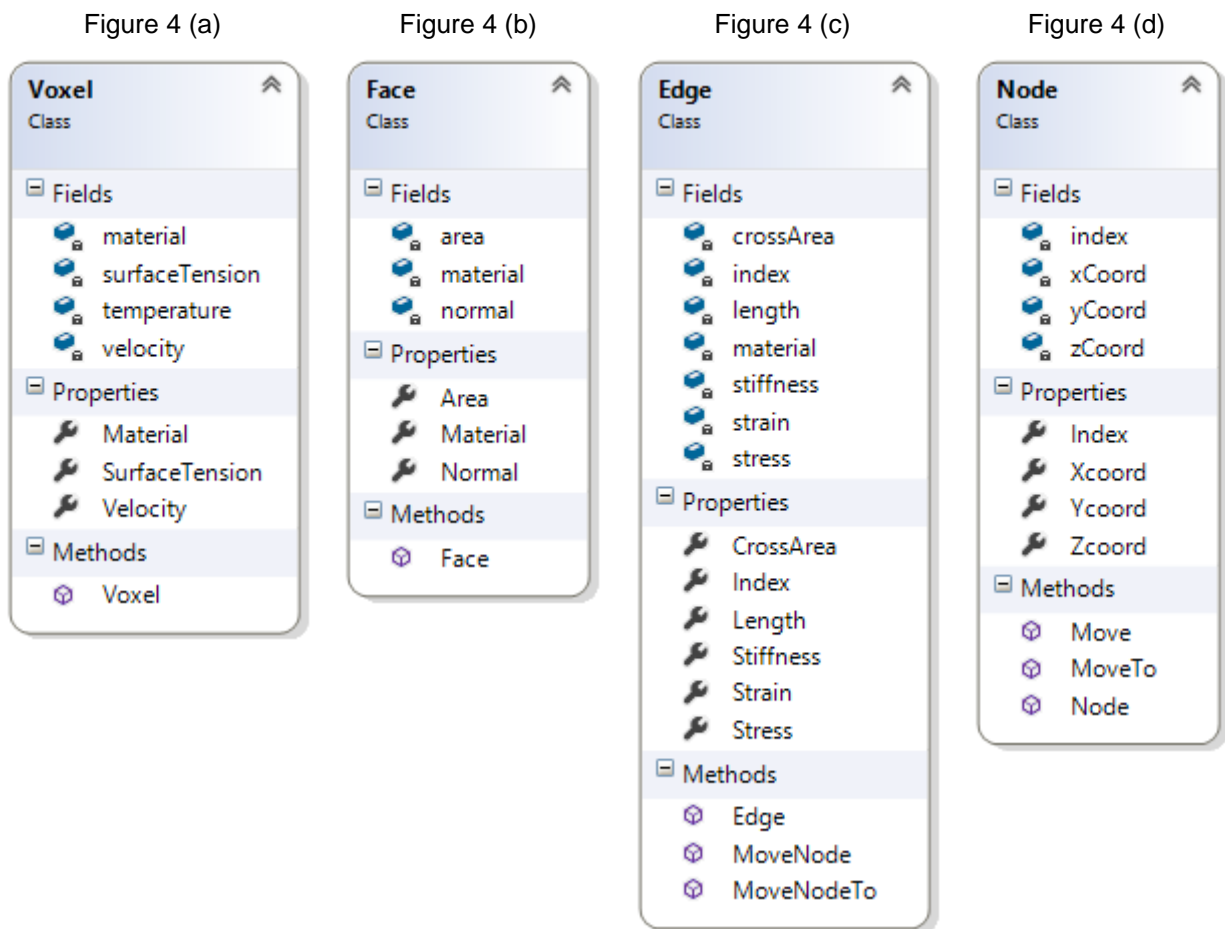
Figure 4 (a)

Voxel
Class

Fields
material
surfaceTension
temperature
velocity

Properties
Material
SurfaceTension
Velocity

Methods
Voxel

Figure 4 (b)

Face
Class

Fields
area
material
normal

Properties
Area
Material
Normal

Methods
Face

Figure 4 (c)

Edge
Class

Fields
crossArea
index
length
material
stiffness
strain
stress

Properties
CrossArea
Index
Length
Stiffness
Strain
Stress

Methods
Edge
MoveNode
MoveNodeTo

Figure 4 (d)

Node
Class

Fields
index
xCoord
yCoord
zCoord

Properties
Index
Xcoord
Ycoord
Zcoord

Methods
Move
MoveTo
Node